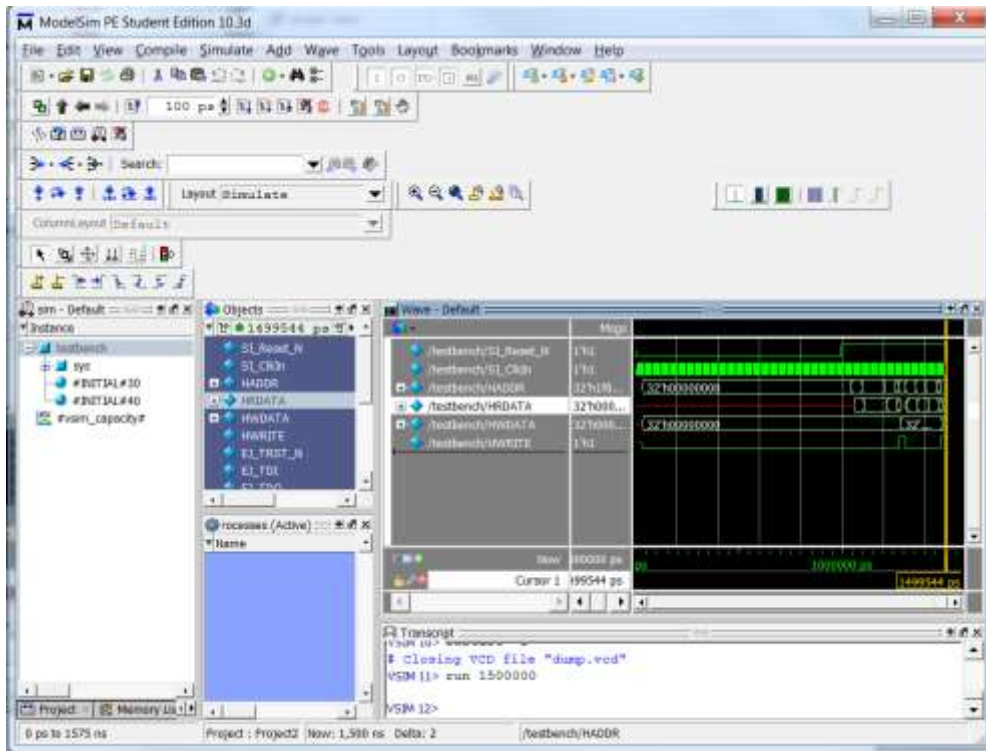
ModelSim PE Student Edition 10.3d

File Edit View Compile Simulate Add Wave Tools Layout Bookmarks Window Help

100 ps

Search:

Layout Simulate

ColumnLayout Default

sim - Default
Instance
testbench
syc
#INITIAL#30
#INITIAL#40
#vsim_capacity#

Objects
1499544 ps
SI_Reset_N
SI_Clkh
HADDR
HRDATA
HWDATA
HWRITE
EI_TRST_N
EI_TDI
EI_TDO

rocesses (Active)
Name

Wave - Default
Msgs
/testbench/SI_Reset_N 1'h1
/testbench/SI_Clkh 1'h1
/testbench/HADDR 32'h00...
/testbench/HRDATA 32'h000...
/testbench/HWDATA 32'h000...
/testbench/HWRITE 1'h1
32'h00000000
32'h00000000
32'
Now 00000 ps
Cursor 1 1499544 ps
ps
1000000 ps
1499544 ps

Transcript
# Closing VCD file "dump.vcd"
VSIM 11> run 1500000

VSIM 12>

Project Memory List

0 ps to 1575 ns Project : Project2 Now: 1,500 ns Delta: 2 /testbench/HADDR